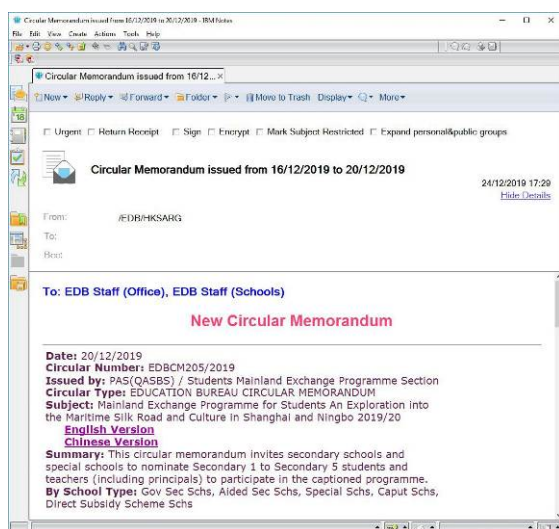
Circular Memorandum issued from 16/12/2019 to 20/12/2019 - IBM Notes

File Edit View Create Actions Tools Help

Circular Memorandum issued from 16/12... ×

New▾ Reply▾ Forward▾ Folder▾ ▾ Move to Trash Display▾ ▾ More▾

☐ Urgent ☐ Return Receipt ☐ Sign ☐ Encrypt ☐ Mark Subject Restricted ☐ Expand personal&public groups

Circular Memorandum issued from 16/12/2019 to 20/12/2019

24/12/2019 17:29
Hide Details

From: /EDB/HKSARG
To:
Bcc:

To: EDB Staff (Office), EDB Staff (Schools)

New Circular Memorandum

Date: 20/12/2019
Circular Number: EDBCM205/2019
Issued by: PAS(QASBS) / Students Mainland Exchange Programme Section
Circular Type: EDUCATION BUREAU CIRCULAR MEMORANDUM
Subject: Mainland Exchange Programme for Students An Exploration into the Maritime Silk Road and Culture in Shanghai and Ningbo 2019/20
English Version
Chinese Version
Summary: This circular memorandum invites secondary schools and special schools to nominate Secondary 1 to Secondary 5 students and teachers (including principals) to participate in the captioned programme.
By School Type: Gov Sec Schs, Aided Sec Schs, Special Schs, Caput Schs, Direct Subsidy Scheme Schs